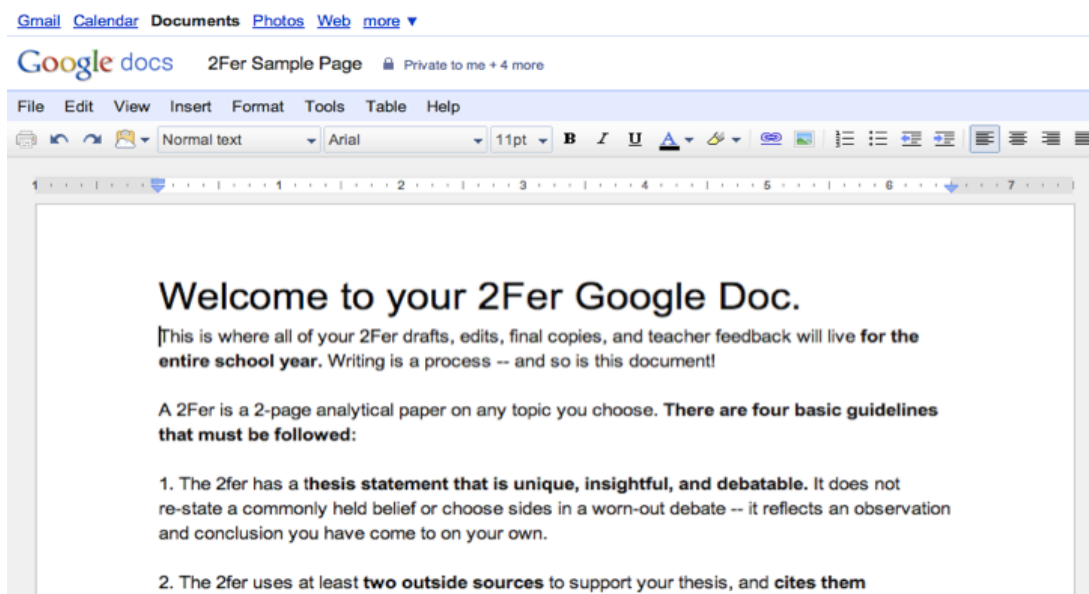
Gmail Calendar Documents Photos Web more ▼

Google docs 2Fer Sample Page Private to me + 4 more

File Edit View Insert Format Tools Table Help

Normal text Arial 11pt B I U A

1 1 2 3 4 5 6 7

Welcome to your 2Fer Google Doc.

This is where all of your 2Fer drafts, edits, final copies, and teacher feedback will live **for the entire school year.** Writing is a process -- and so is this document!

A 2Fer is a 2-page analytical paper on any topic you choose. **There are four basic guidelines that must be followed:**

1. The 2fer has a t**hesis statement that is unique, insightful, and debatable.** It does not re-state a commonly held belief or choose sides in a worn-out debate -- it reflects an observation and conclusion you have come to on your own.

2. The 2fer uses at least **two outside sources** to support your thesis, and **cites them**